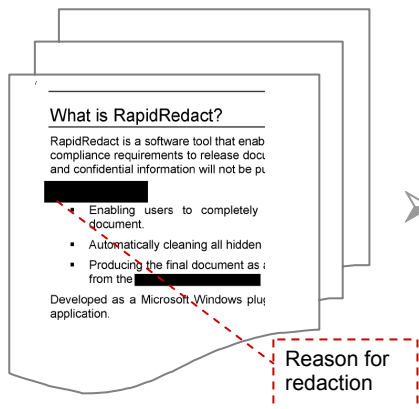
What is RapidRedact?

RapidRedact is a software tool that enab compliance requirements to release docu and confidential information will not be pu

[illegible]

- Enabling users to completely document.
- Automatically cleaning all hidden
- Producing the final document as from the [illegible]

Developed as a Microsoft Windows plu application.

Reason for redaction